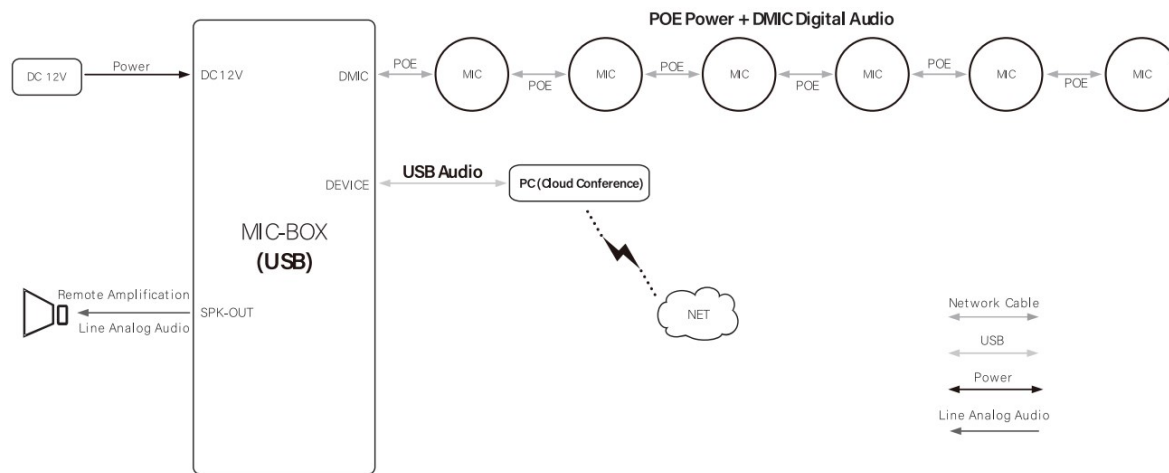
POE Power + DMIC Digital Audio

DC 12V

Power

DC12V

DMIC

POE

MIC

POE

MIC

POE

MIC

POE

MIC

POE

MIC

POE

MIC

USB Audio

DEVICE

PC (Cloud Conference)

MIC-BOX

(USB)

Remote Amplification

SPK-OUT

Line Analog Audio

NET

Network Cable

USB

Power

Line Analog Audio